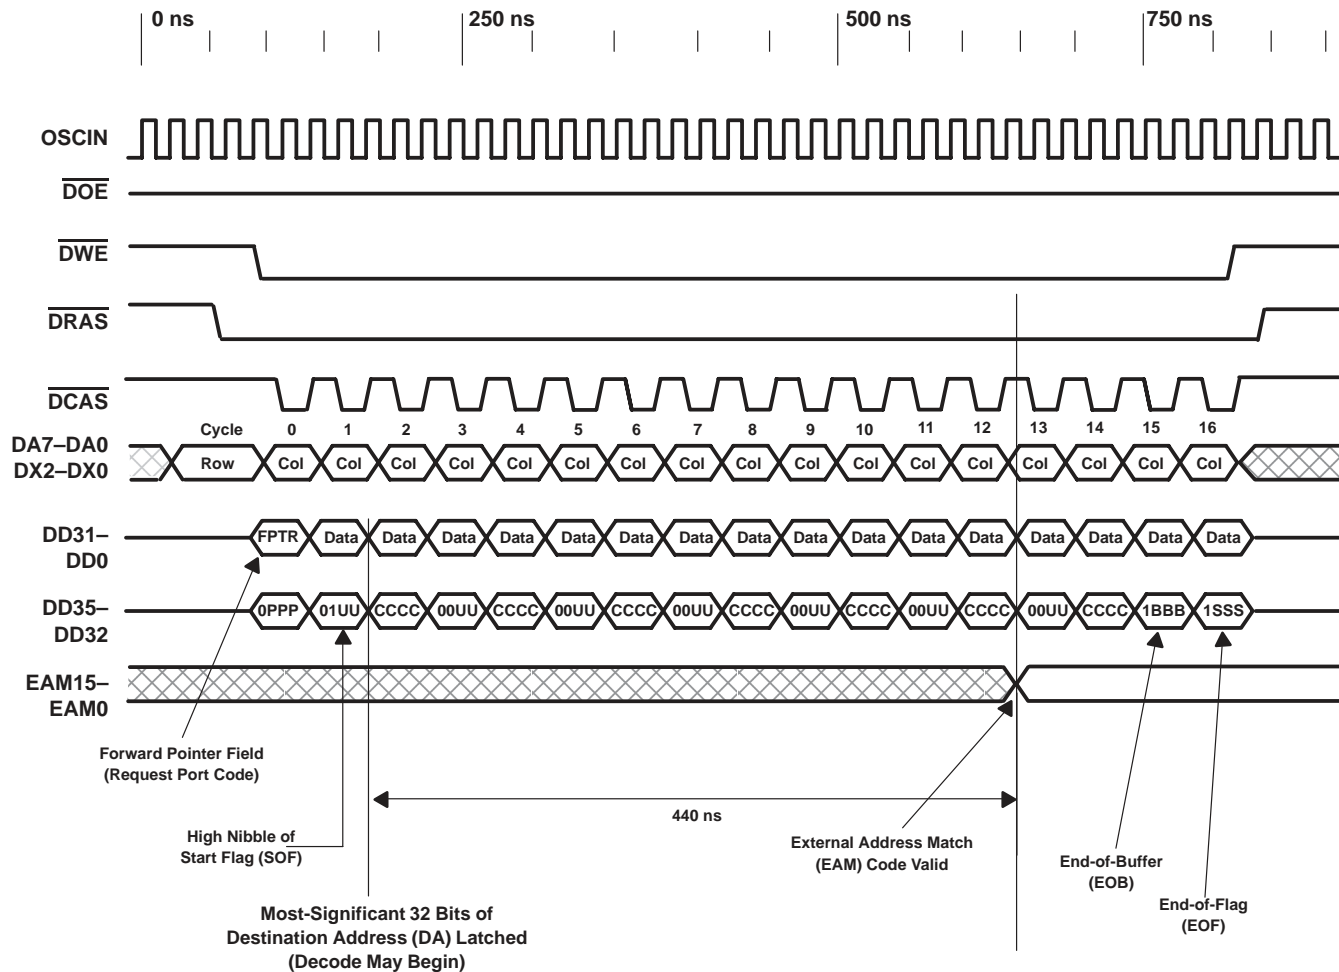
0 ns 250 ns 500 ns 750 ns

OSCIN

$\overline{DOE}$

$\overline{DWE}$

$\overline{DRAS}$

$\overline{DCAS}$

DA7–DA0
DX2–DX0

Cycle 0 1 2 3 4 5 6 7 8 9 10 11 12 13 14 15 16

Row Col Col Col Col Col Col Col Col Col Col Col Col Col Col Col Col Col

DD31–
DD0

FPTR Data Data Data Data Data Data Data Data Data Data Data Data Data Data Data Data

DD35–
DD32

0PPP 01UU CCCC 00UU CCCC 00UU CCCC 00UU CCCC 00UU CCCC 00UU CCCC 00UU CCCC 1BBB 1SSS

EAM15–
EAM0

Forward Pointer Field
(Request Port Code)

440 ns

High Nibble of
Start Flag (SOF)

External Address Match
(EAM) Code Valid

End-of-Buffer
(EOB)

End-of-Flag
(EOF)

Most-Significant 32 Bits of
Destination Address (DA) Latched
(Decode May Begin)